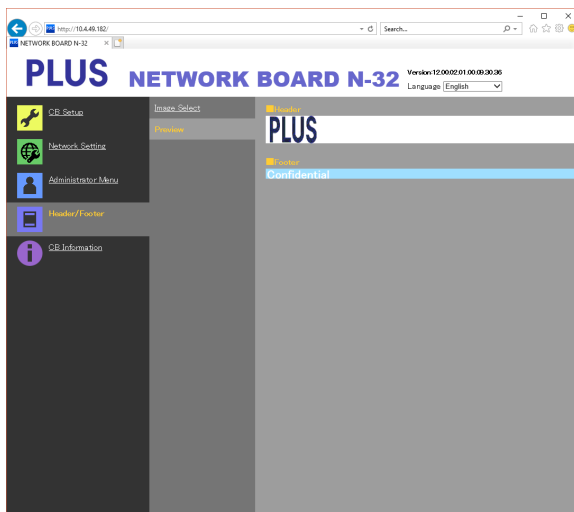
http://10.4.49.182/
Search...
NETWORK BOARD N-32

PLUS NETWORK BOARD N-32
Version:12.00.02.01.00.09.30.36
Language English

CB Setup
Network Setting
Administrator Menu
Header/Footer
CB Information

Image Select
Preview

Header
PLUS

Footer
Confidential